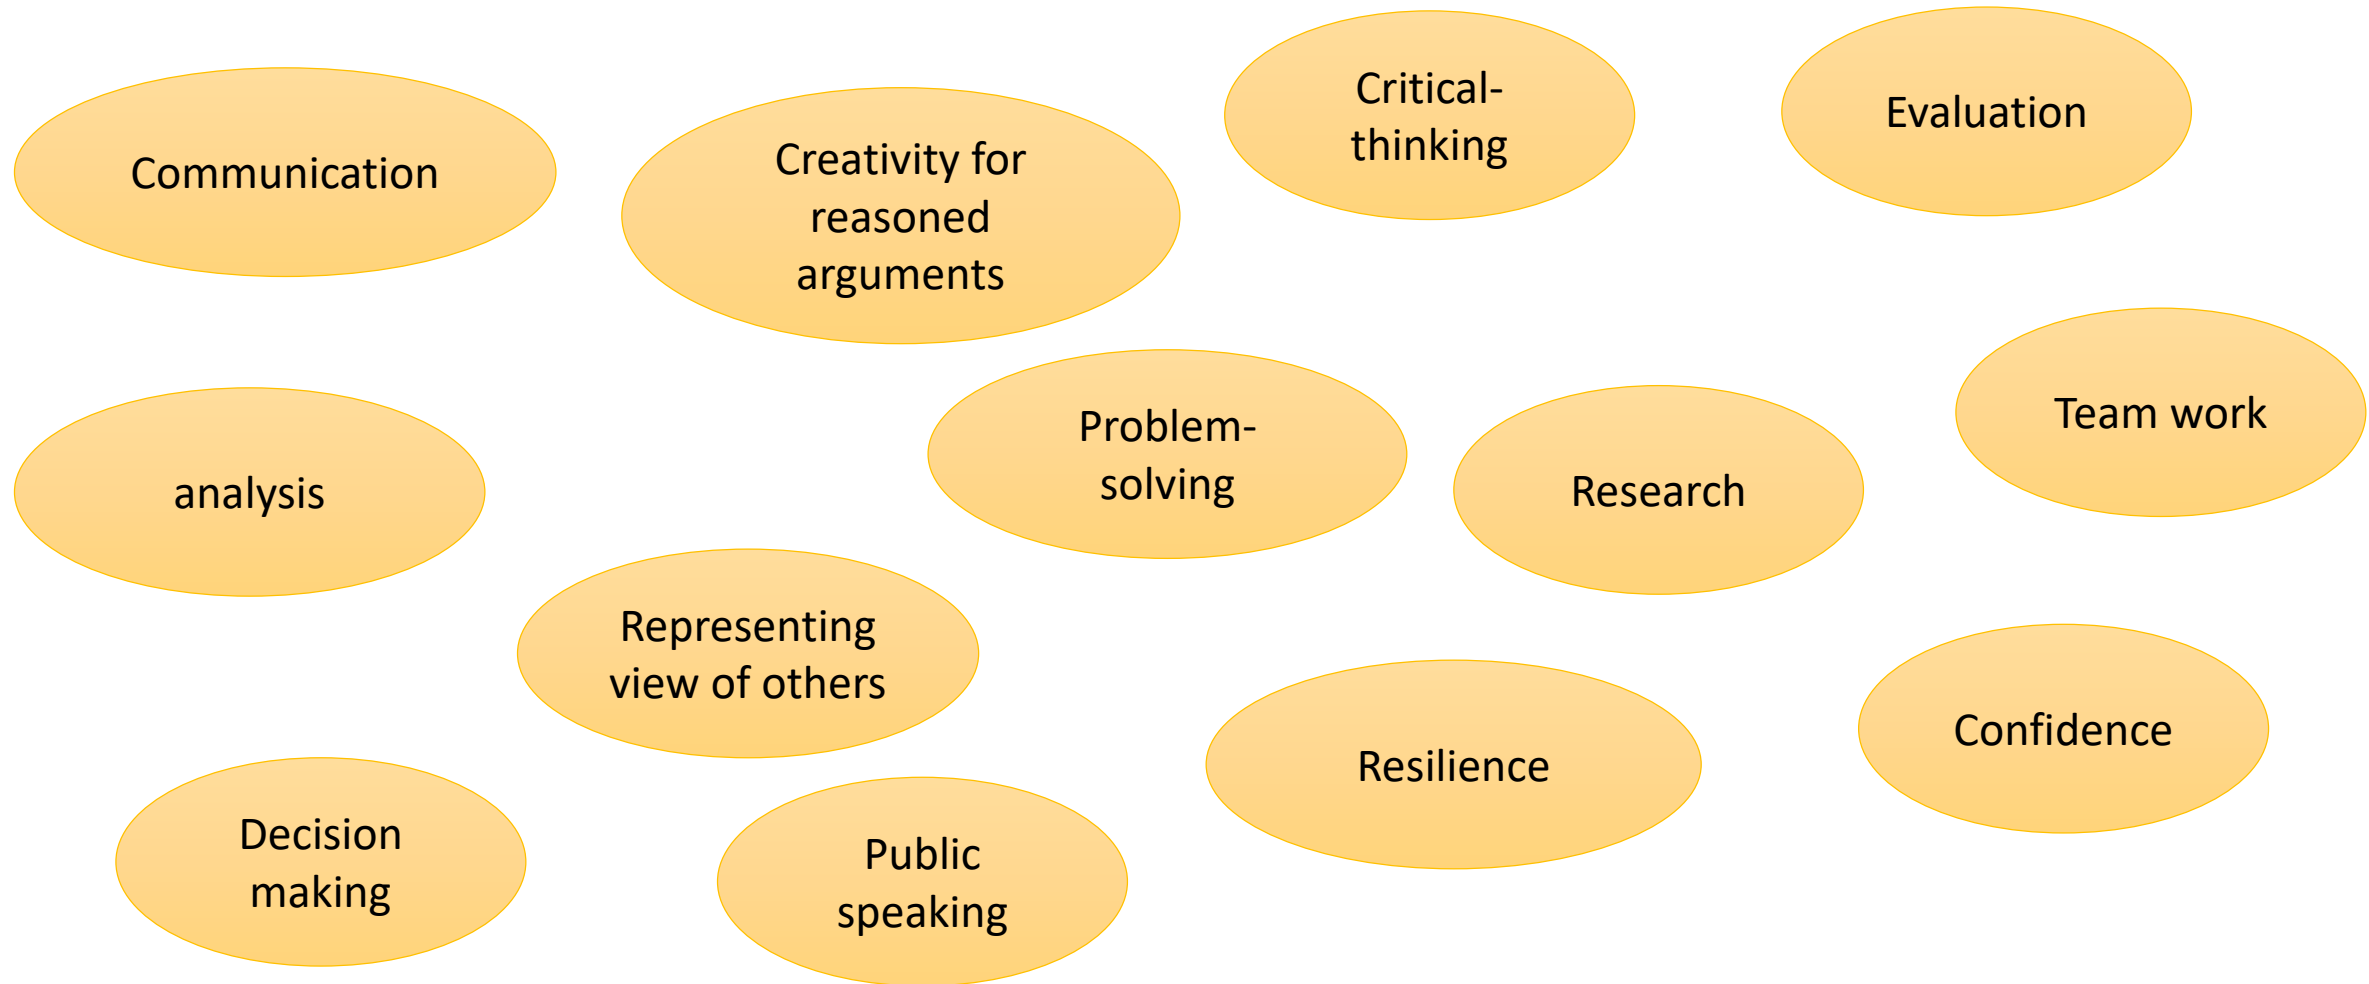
Communication

Creativity for reasoned arguments

Critical-thinking

Evaluation

Team work

analysis

Problem-solving

Research

Representing view of others

Confidence

Resilience

Decision making

Public speaking